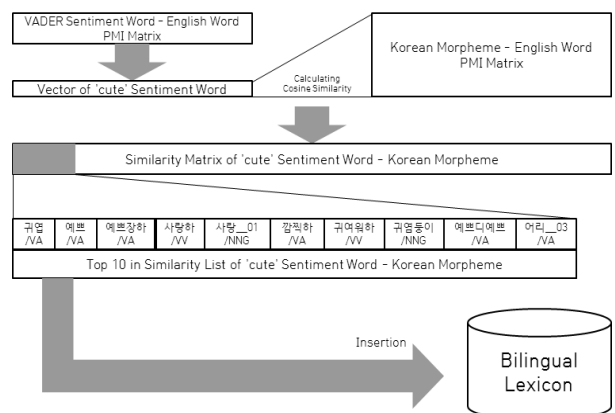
VADER Sentiment Word – English Word PMI Matrix

Vector of 'cute' Sentiment Word

Calculating Cosine Similarity

Korean Morpheme – English Word PMI Matrix

Similarity Matrix of 'cute' Sentiment Word – Korean Morpheme

| 귀엽 /VA | 예쁘 /VA | 예쁘장하 /VA | 사랑하 /VV | 사랑__01 /NNG | 깜찍하 /VA | 귀여워하 /VV | 귀염둥이 /NNG | 예쁘디예쁘 /VA | 어리__03 /VA |
|---|---|---|---|---|---|---|---|---|---|

Top 10 in Similarity List of 'cute' Sentiment Word – Korean Morpheme

Insertion

Bilingual Lexicon